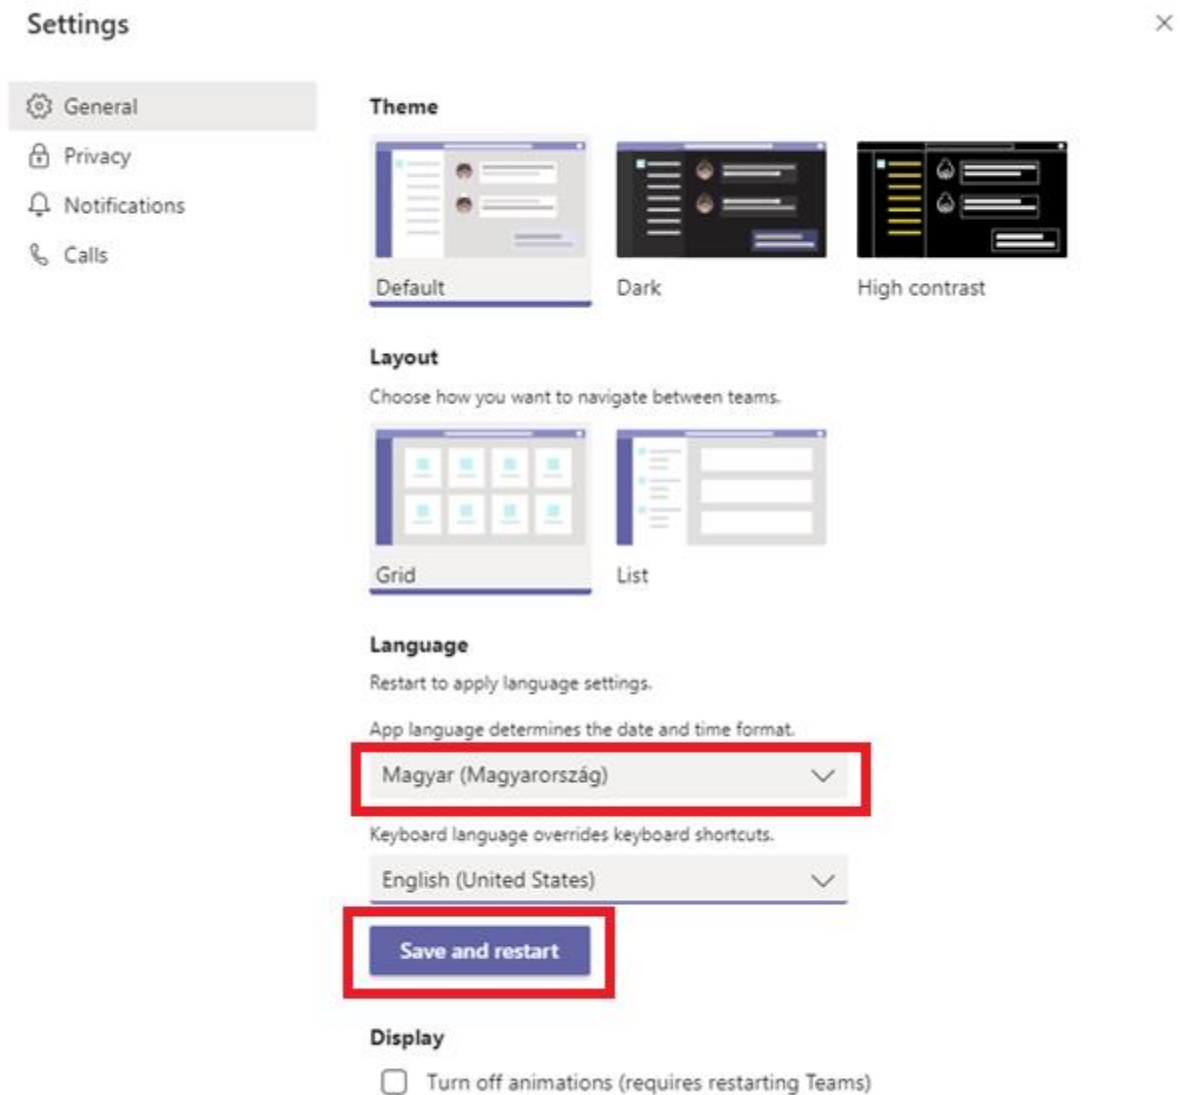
Settings

×

General
Privacy
Notifications
Calls

Theme

Default
Dark
High contrast

Layout

Choose how you want to navigate between teams.

Grid
List

Language

Restart to apply language settings.

App language determines the date and time format.

Magyar (Magyarország)

Keyboard language overrides keyboard shortcuts.

English (United States)

Save and restart

Display

Turn off animations (requires restarting Teams)